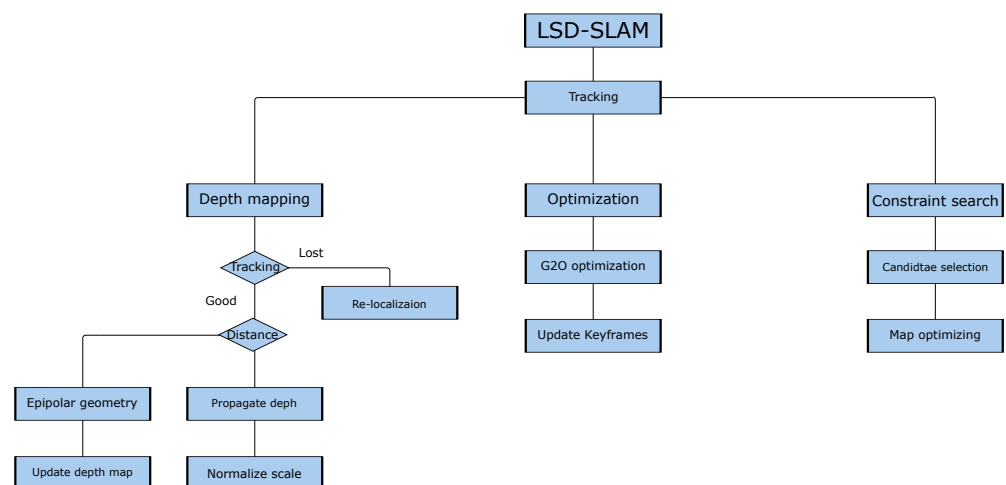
LSD-SLAM

Tracking

Depth mapping

Optimization

Constraint search

Tracking

Lost

Good

Re-localizaion

Distance

Epipolar geometry

Propagate deph

Update depth map

Normalize scale

G2O optimization

Update Keyframes

Candidtae selection

Map optimizing